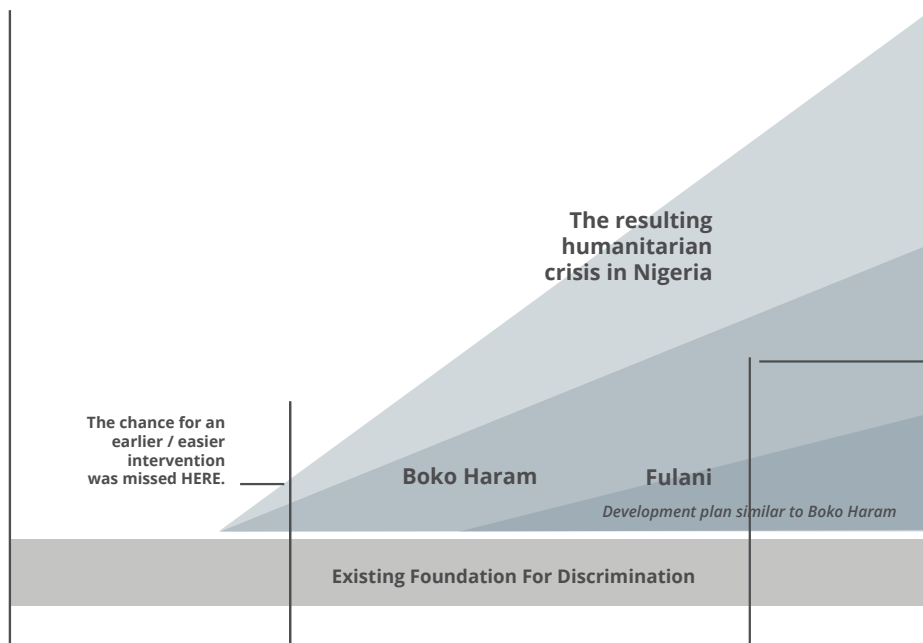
The resulting humanitarian crisis in Nigeria

The chance for an earlier / easier intervention was missed HERE.

Boko Haram

Fulani

Development plan similar to Boko Haram

Existing Foundation For Discrimination